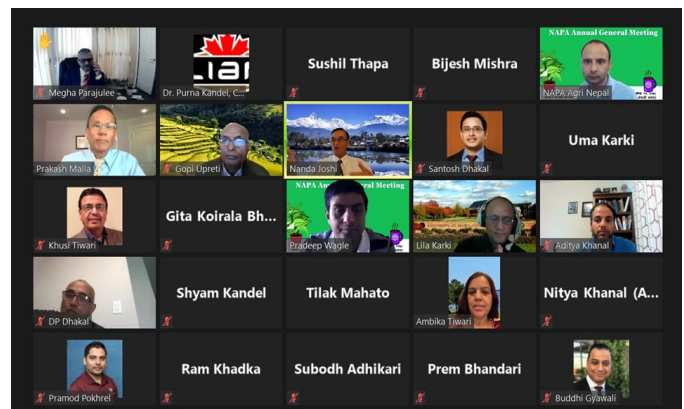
Megha Parajulee

LIAI

Dr. Purna Kandel, C...

Sushil Thapa

Bijesh Mishra

NAPA Annual General Meeting

NAPA Agri Nepal

Prakash Malla

Gopi Upreti

Nanda Joshi

Santosh Dhakal

Uma Karki

Khusi Tiwari

Gita Koirala Bh...

NAPA Annual General Meeting

Pradeep Wagle

Lila Karki

Aditya Khanal

DP Dhakal

Shyam Kandel

Tilak Mahato

Ambika Tiwari

Nitya Khanal (A...

Pramod Pokhrel

Ram Khadka

Subodh Adhikari

Prem Bhandari

Buddhi Gyawali